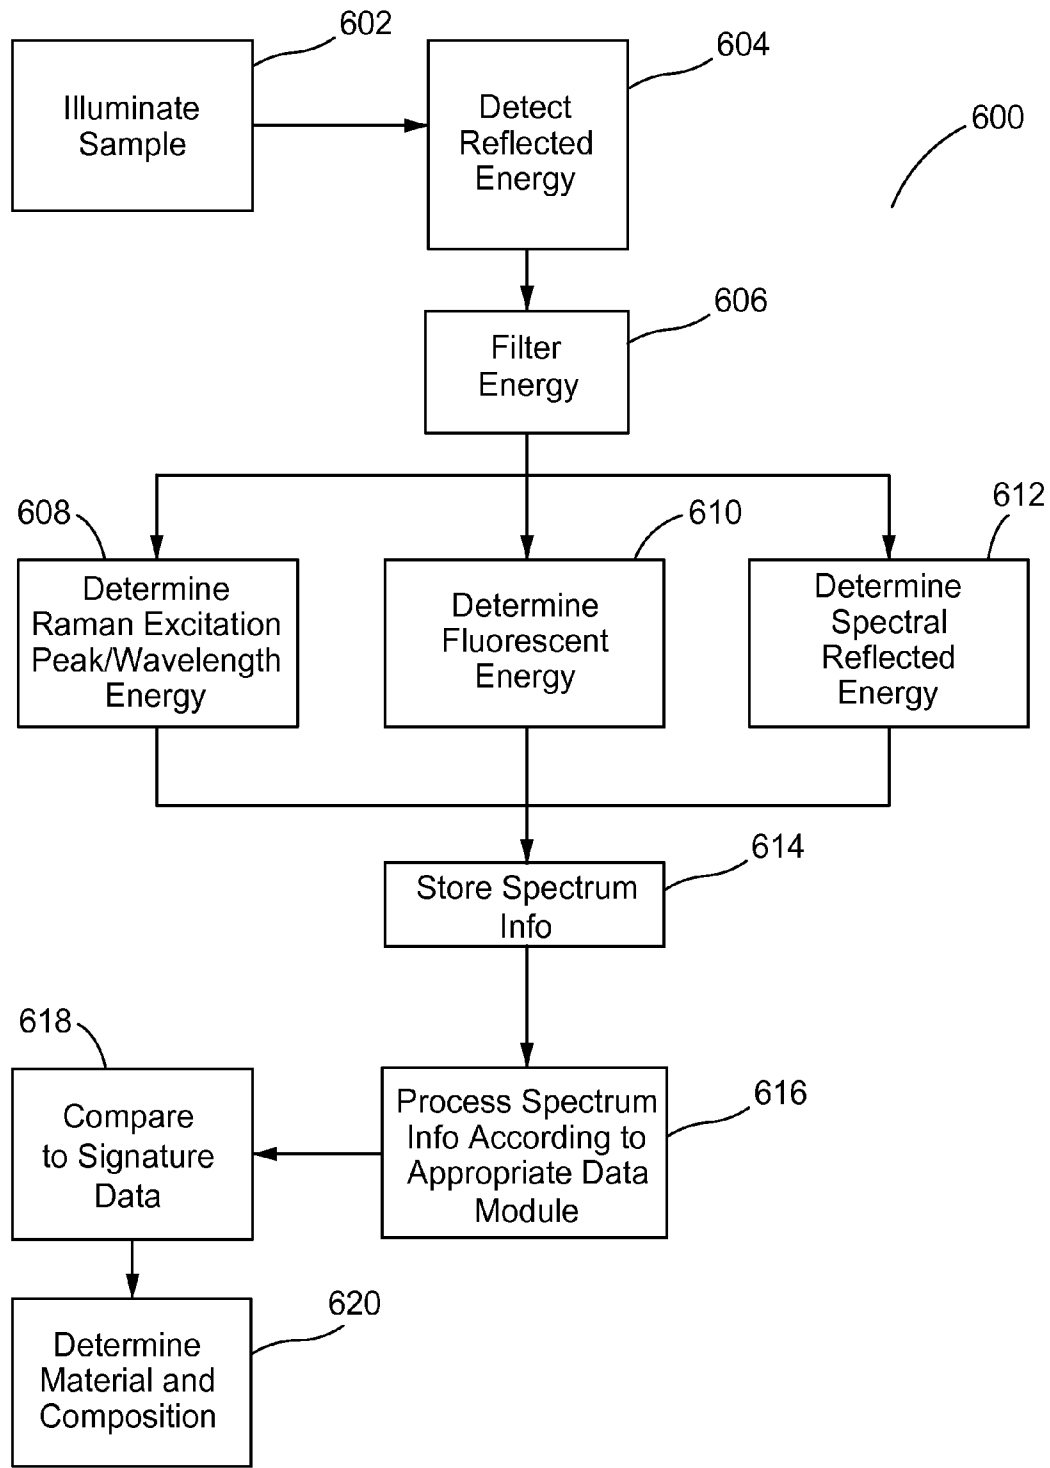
602
Illuminate Sample

604
Detect Reflected Energy

600

606
Filter Energy

608
Determine Raman Excitation Peak/Wavelength Energy

610
Determine Fluorescent Energy

612
Determine Spectral Reflected Energy

614
Store Spectrum Info

618
Compare to Signature Data

616
Process Spectrum Info According to Appropriate Data Module

620
Determine Material and Composition